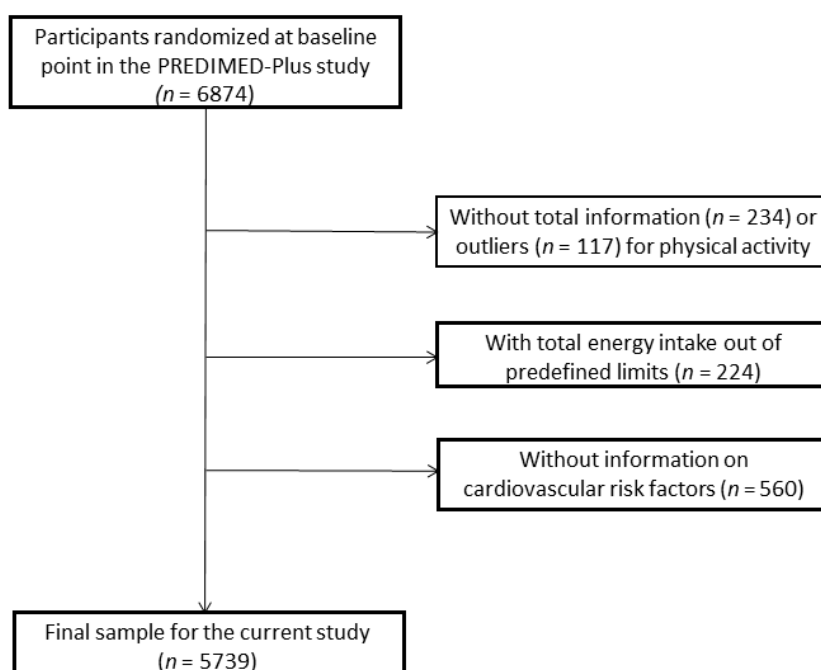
Participants randomized at baseline point in the PREDIMED-Plus study ($n$ = 6874)

Without total information ($n$ = 234) or outliers ($n$ = 117) for physical activity

With total energy intake out of predefined limits ($n$ = 224)

Without information on cardiovascular risk factors ($n$ = 560)

Final sample for the current study ($n$ = 5739)